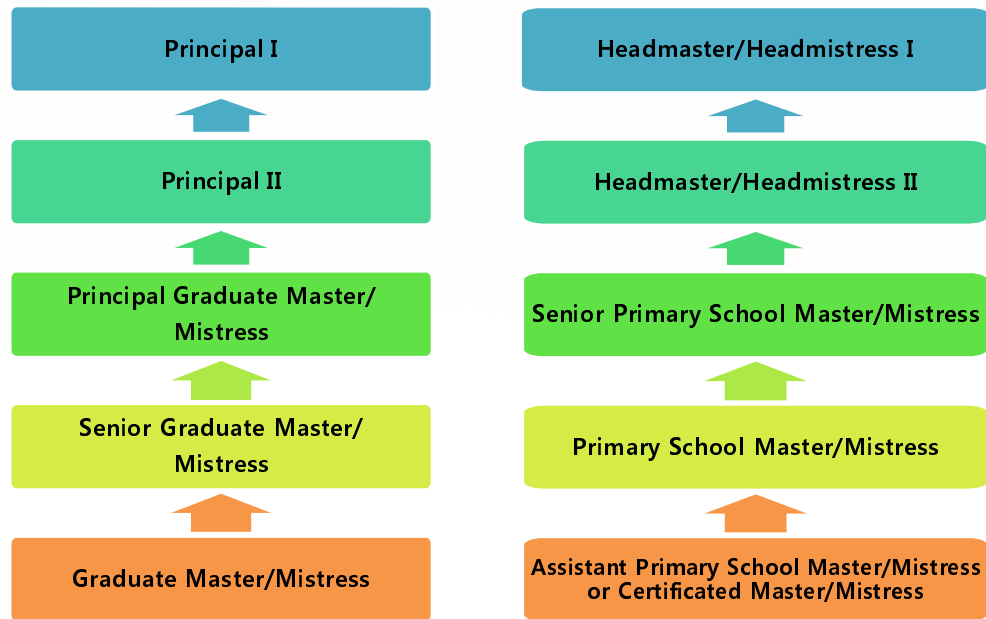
Principal I

Principal II

Principal Graduate Master/ Mistress

Senior Graduate Master/ Mistress

Graduate Master/Mistress

Headmaster/Headmistress I

Headmaster/Headmistress II

Senior Primary School Master/Mistress

Primary School Master/Mistress

Assistant Primary School Master/Mistress or Certificated Master/Mistress